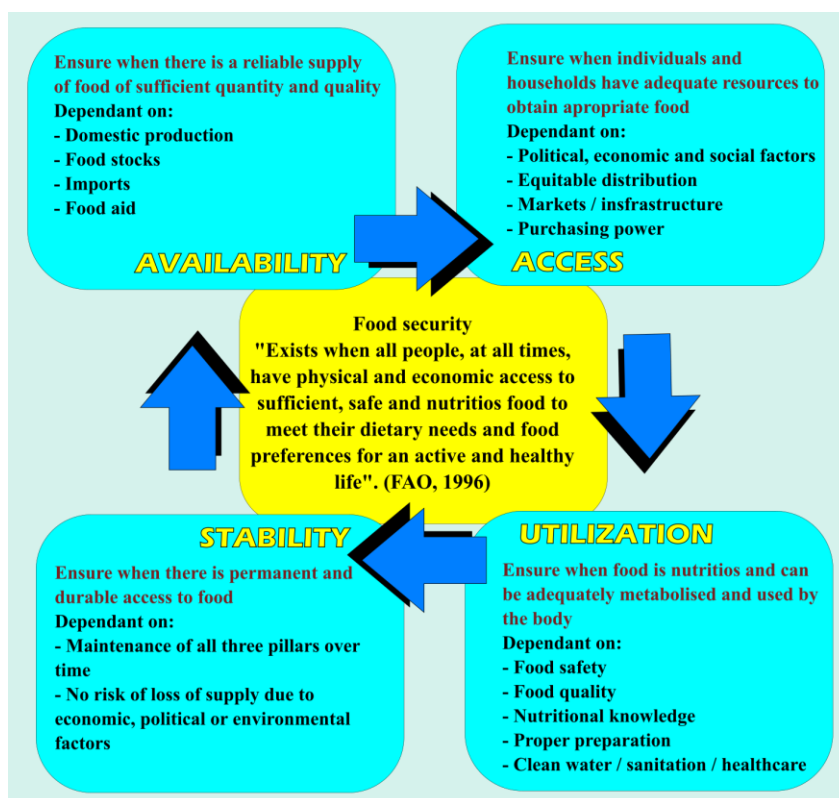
Ensure when there is a reliable supply of food of sufficient quantity and quality
Dependant on:
- Domestic production
- Food stocks
- Imports
- Food aid

AVAILABILITY

Ensure when individuals and households have adequate resources to obtain apropriate food
Dependant on:
- Political, economic and social factors
- Equitable distribution
- Markets / insfrastructure
- Purchasing power

ACCESS

Food security
"Exists when all people, at all times, have physical and economic access to sufficient, safe and nutritios food to meet their dietary needs and food preferences for an active and healthy life". (FAO, 1996)

STABILITY

Ensure when there is permanent and durable access to food
Dependant on:
- Maintenance of all three pillars over time
- No risk of loss of supply due to economic, political or environmental factors

UTILIZATION

Ensure when food is nutritios and can be adequately metabolised and used by the body
Dependant on:
- Food safety
- Food quality
- Nutritional knowledge
- Proper preparation
- Clean water / sanitation / healthcare